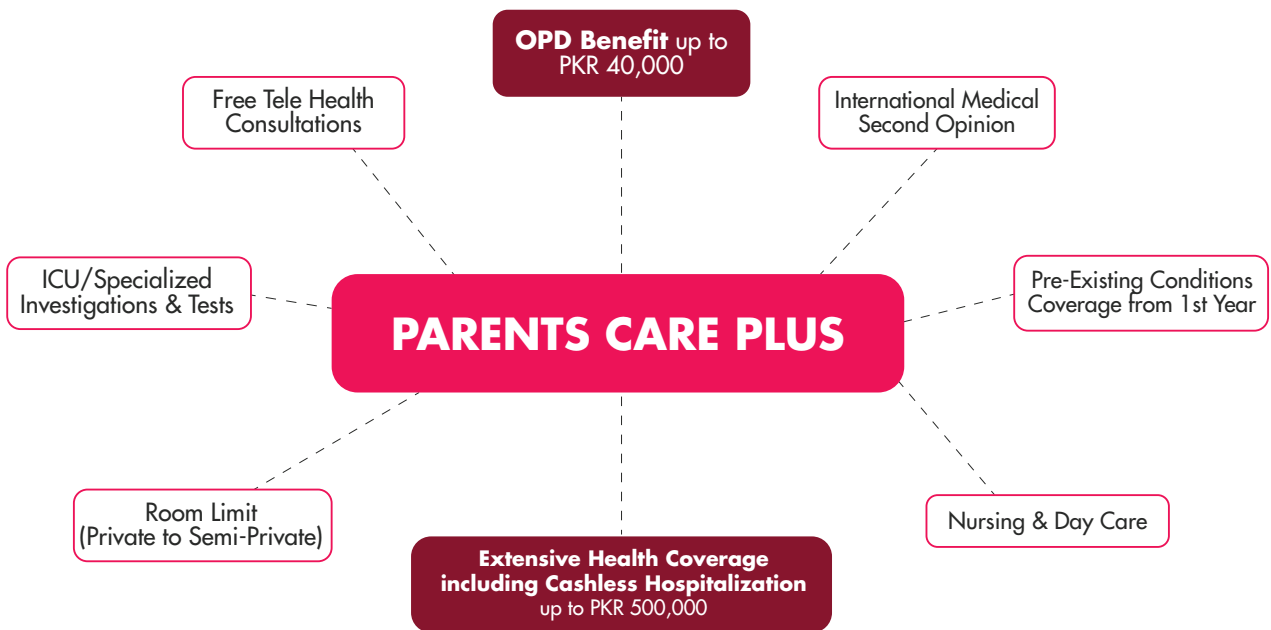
**OPD Benefit** up to PKR 40,000

Free Tele Health Consultations

International Medical Second Opinion

ICU/Specialized Investigations & Tests

PARENTS CARE PLUS

Pre-Existing Conditions Coverage from 1st Year

Room Limit (Private to Semi-Private)

Nursing & Day Care

**Extensive Health Coverage including Cashless Hospitalization** up to PKR 500,000